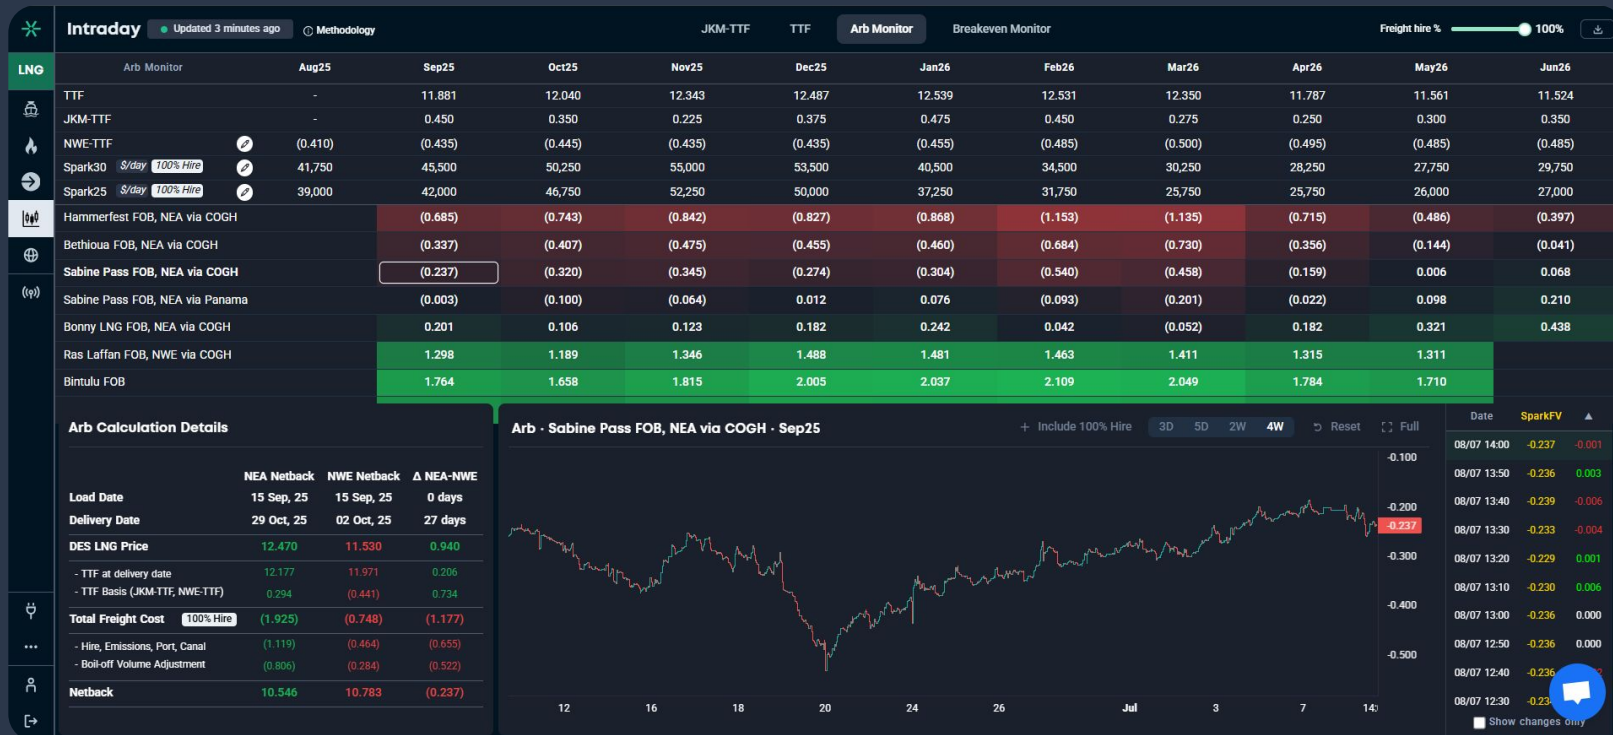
LNG

Intraday Updated 3 minutes ago Methodology

JKM-TTF TTF Arb Monitor Breakeven Monitor

Freight hire % 100%

| Arb Monitor | Aug25 | Sep25 | Oct25 | Nov25 | Dec25 | Jan26 | Feb26 | Mar26 | Apr26 | May26 | Jun26 |
|---|---|---|---|---|---|---|---|---|---|---|---|
| TTF | - | 11.881 | 12.040 | 12.343 | 12.487 | 12.539 | 12.531 | 12.350 | 11.787 | 11.561 | 11.524 |
| JKM-TTF | - | 0.450 | 0.350 | 0.225 | 0.375 | 0.475 | 0.450 | 0.275 | 0.250 | 0.300 | 0.350 |
| NWE-TTF | (0.410) | (0.435) | (0.445) | (0.435) | (0.435) | (0.455) | (0.485) | (0.500) | (0.495) | (0.485) | (0.485) |
| Spark30 $/day 100% Hire | 41,750 | 45,500 | 50,250 | 55,000 | 53,500 | 40,500 | 34,500 | 30,250 | 28,250 | 27,750 | 29,750 |
| Spark25 $/day 100% Hire | 39,000 | 42,000 | 46,750 | 52,250 | 50,000 | 37,250 | 31,750 | 25,750 | 25,750 | 26,000 | 27,000 |
| Hammerfest FOB, NEA via COGH | | (0.685) | (0.743) | (0.842) | (0.827) | (0.868) | (1.153) | (1.135) | (0.715) | (0.486) | (0.397) |
| Bethioua FOB, NEA via COGH | | (0.337) | (0.407) | (0.475) | (0.455) | (0.460) | (0.684) | (0.730) | (0.356) | (0.144) | (0.041) |
| Sabine Pass FOB, NEA via COGH | | (0.237) | (0.320) | (0.345) | (0.274) | (0.304) | (0.540) | (0.458) | (0.159) | 0.006 | 0.068 |
| Sabine Pass FOB, NEA via Panama | | (0.003) | (0.100) | (0.064) | 0.012 | 0.076 | (0.093) | (0.201) | (0.022) | 0.098 | 0.210 |
| Bonny LNG FOB, NEA via COGH | | 0.201 | 0.106 | 0.123 | 0.182 | 0.242 | 0.042 | (0.052) | 0.182 | 0.321 | 0.438 |
| Ras Laffan FOB, NWE via COGH | | 1.298 | 1.189 | 1.346 | 1.488 | 1.481 | 1.463 | 1.411 | 1.315 | 1.311 | |
| Bintulu FOB | | 1.764 | 1.658 | 1.815 | 2.005 | 2.037 | 2.109 | 2.049 | 1.784 | 1.710 | |

Arb Calculation Details

| | NEA Netback | NWE Netback | Δ NEA-NWE |
|---|---|---|---|
| Load Date | 15 Sep, 25 | 15 Sep, 25 | 0 days |
| Delivery Date | 29 Oct, 25 | 02 Oct, 25 | 27 days |
| DES LNG Price | 12.470 | 11.530 | 0.940 |
| - TTF at delivery date | 12.177 | 11.971 | 0.206 |
| - TTF Basis (JKM-TTF, NWE-TTF) | 0.294 | (0.441) | 0.734 |
| Total Freight Cost 100% Hire | (1.925) | (0.748) | (1.177) |
| - Hire, Emissions, Port, Canal | (1.119) | (0.464) | (0.655) |
| - Boil-off Volume Adjustment | (0.806) | (0.284) | (0.522) |
| Netback | 10.546 | 10.783 | (0.237) |

Arb · Sabine Pass FOB, NEA via COGH · Sep25

+ Include 100% Hire 3D 5D 2W 4W Reset Full

-0.100 -0.200 -0.237 -0.300 -0.400 -0.500

12 16 18 20 24 26 Jul 3 7 14

| Date | SparkFV | |
|---|---|---|
| 08/07 14:00 | -0.237 | -0.001 |
| 08/07 13:50 | -0.236 | 0.003 |
| 08/07 13:40 | -0.239 | -0.006 |
| 08/07 13:30 | -0.233 | -0.004 |
| 08/07 13:20 | -0.229 | 0.001 |
| 08/07 13:10 | -0.230 | 0.006 |
| 08/07 13:00 | -0.236 | 0.000 |
| 08/07 12:50 | -0.236 | 0.000 |
| 08/07 12:40 | -0.236 | |
| 08/07 12:30 | -0.23 | |

Show changes only